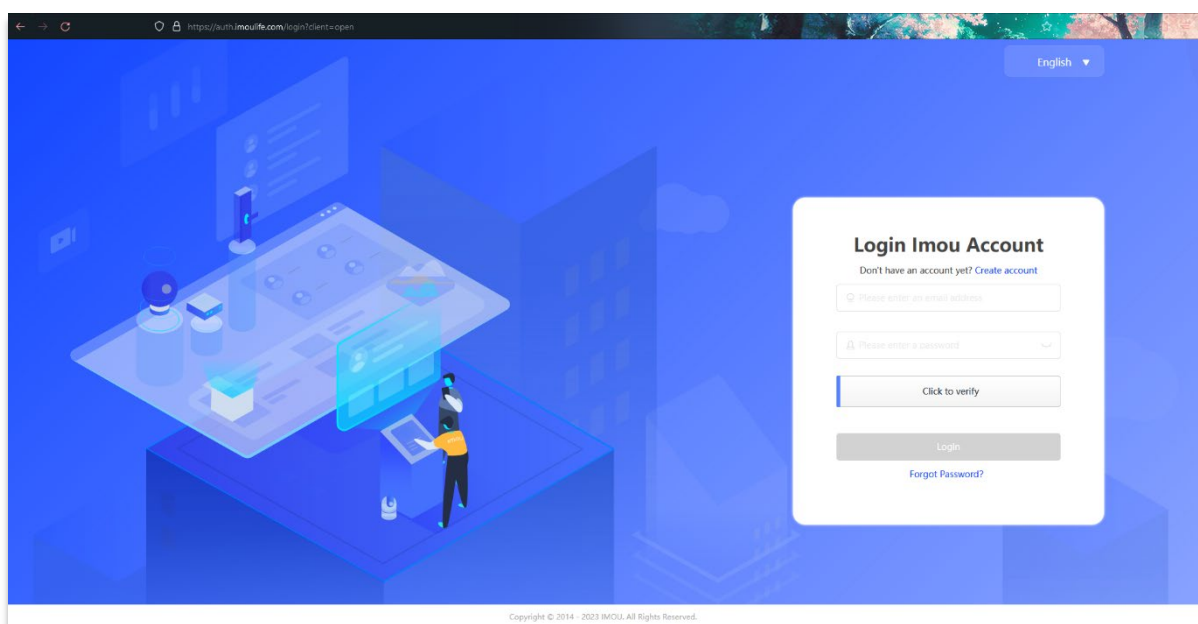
https://auth.imoulife.com/login?client=open

English ▼

Login Imou Account

Don't have an account yet? Create account

Please enter an email address

Please enter a password

Click to verify

Login

Forgot Password?

Copyright © 2014 - 2023 IMOU. All Rights Reserved.